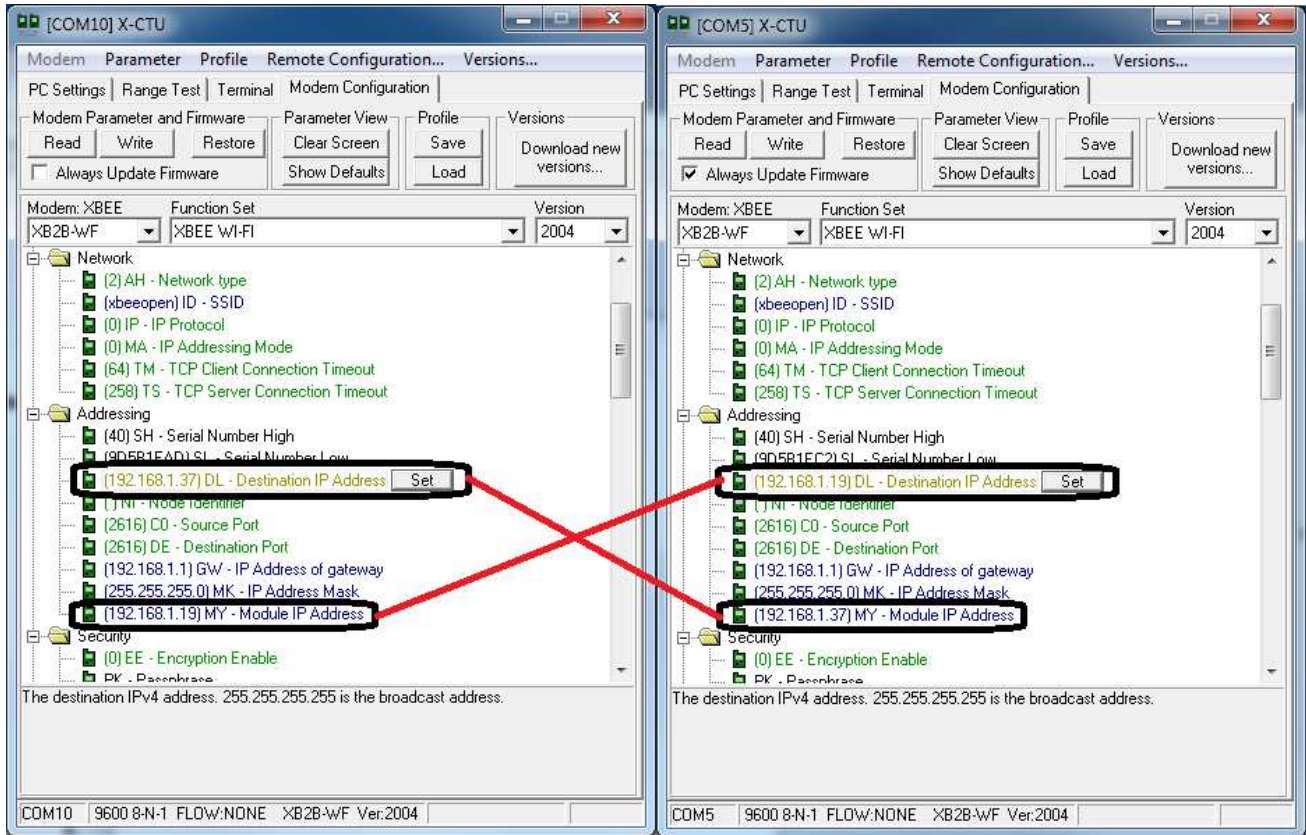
[COM10] X-CTU

Modem Parameter Profile Remote Configuration... Versions...

PC Settings | Range Test | Terminal | Modem Configuration

Modem Parameter and Firmware
Read Write Restore
Always Update Firmware

Parameter View
Clear Screen
Show Defaults

Profile
Save
Load

Versions
Download new versions...

Modem: XBEE
XB2B-WF

Function Set
XBEE WI-FI

Version
2004

Network
(2) AH - Network type
(xbeeopen) ID - SSID
(0) IP - IP Protocol
(0) MA - IP Addressing Mode
(64) TM - TCP Client Connection Timeout
(258) TS - TCP Server Connection Timeout
Addressing
(40) SH - Serial Number High
(9D5B1EAD) SL - Serial Number Low
(192.168.1.37) DL - Destination IP Address Set
( ) NI - Node Identifier
(2616) C0 - Source Port
(2616) DE - Destination Port
(192.168.1.1) GW - IP Address of gateway
(255.255.255.0) MK - IP Address Mask
(192.168.1.19) MY - Module IP Address
Security
(0) EE - Encryption Enable
PK - Passphrase

The destination IPv4 address. 255.255.255.255 is the broadcast address.

COM10 9600 8-N-1 FLOW:NONE XB2B-WF Ver:2004

[COM5] X-CTU

Modem Parameter Profile Remote Configuration... Versions...

PC Settings | Range Test | Terminal | Modem Configuration

Modem Parameter and Firmware
Read Write Restore
Always Update Firmware

Parameter View
Clear Screen
Show Defaults

Profile
Save
Load

Versions
Download new versions...

Modem: XBEE
XB2B-WF

Function Set
XBEE WI-FI

Version
2004

Network
(2) AH - Network type
(xbeeopen) ID - SSID
(0) IP - IP Protocol
(0) MA - IP Addressing Mode
(64) TM - TCP Client Connection Timeout
(258) TS - TCP Server Connection Timeout
Addressing
(40) SH - Serial Number High
(9D5B1EC2) SL - Serial Number Low
(192.168.1.19) DL - Destination IP Address Set
( ) NI - Node Identifier
(2616) C0 - Source Port
(2616) DE - Destination Port
(192.168.1.1) GW - IP Address of gateway
(255.255.255.0) MK - IP Address Mask
(192.168.1.37) MY - Module IP Address
Security
(0) EE - Encryption Enable
PK - Passphrase

The destination IPv4 address. 255.255.255.255 is the broadcast address.

COM5 9600 8-N-1 FLOW:NONE XB2B-WF Ver:2004